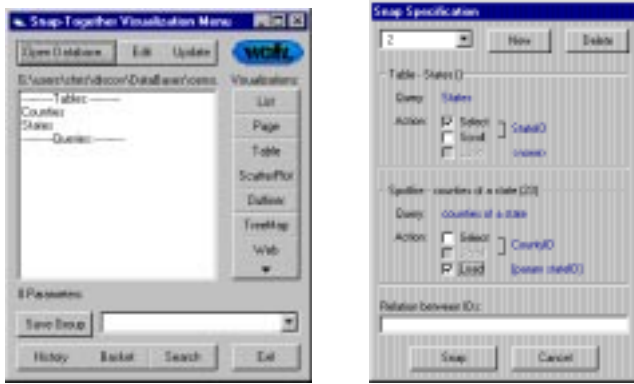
Snap-Together Visualization Menu

Open Database | Edit | Update

D:\users\chris\dbcon\DataBases\cens

Visualizations:

———Tables:———
Counties
States
———Queries:———

List
Page
Table
ScatterPlot
Outline
TreeMap
Web

0 Parameters

Save Group

History | Basket | Search | Exit

Snap Specification

2

New | Delete

Table - States (1)

Query: States

Action: Select, Scroll, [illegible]

StateID

<none>

Spotfire - counties of a state (20)

Query: counties of a state

Action: Select, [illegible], Load

CountyID

[param stateID]

Relation between IDs:

Snap | Cancel